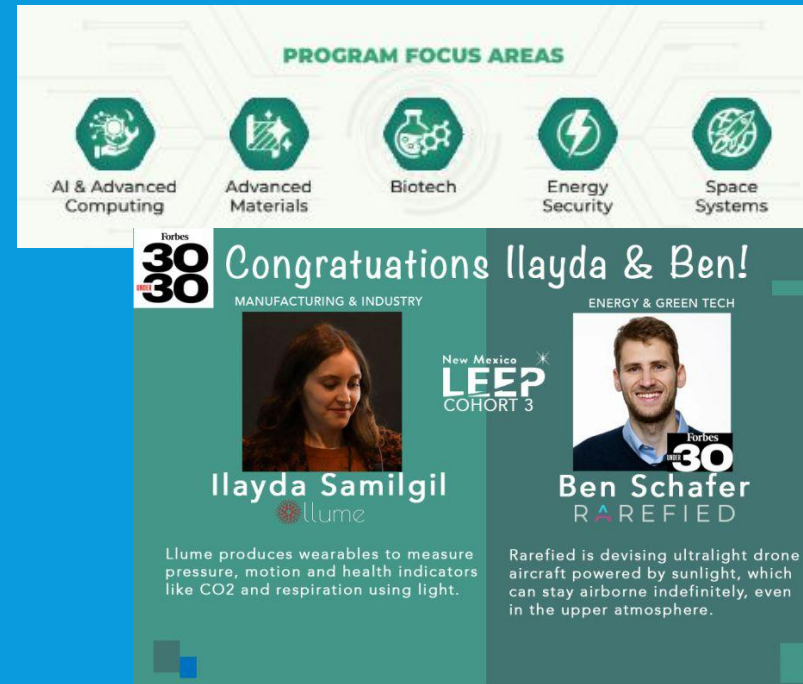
PROGRAM FOCUS AREAS

AI & Advanced Computing

Advanced Materials

Biotech

Energy Security

Space Systems

Forbes 30 UNDER 30

Congratuations Ilayda & Ben!

MANUFACTURING & INDUSTRY

ENERGY & GREEN TECH

New Mexico LEEP COHORT 3

Forbes UNDER 30

Ilayda Samilgil

llume

Ben Schafer

RAREFIED

Llume produces wearables to measure pressure, motion and health indicators like CO2 and respiration using light.

Rarefied is devising ultralight drone aircraft powered by sunlight, which can stay airborne indefinitely, even in the upper atmosphere.